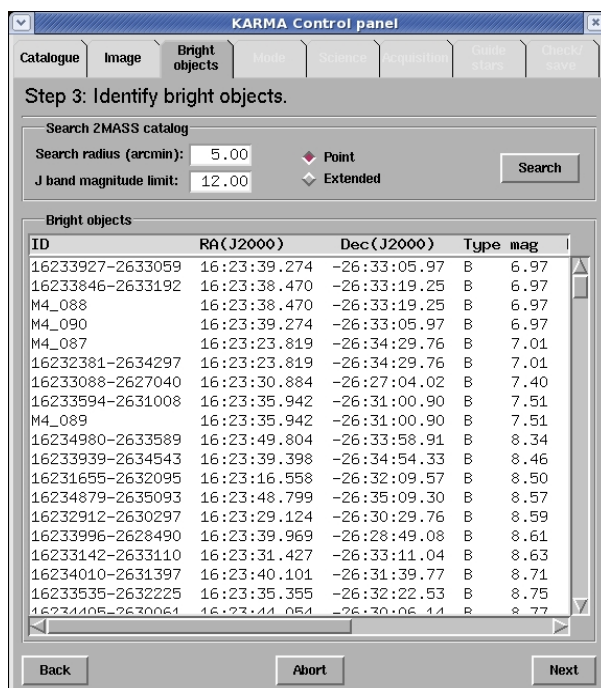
KARMA Control panel

Catalogue | Image | Bright objects | Mode | Science | Acquisition | Guide stars | Check/save

Step 3: Identify bright objects.

Search 2MASS catalog

Search radius (arcmin): 5.00

J band magnitude limit: 12.00

Point

Extended

Search

Bright objects

| ID | RA(J2000) | Dec(J2000) | Type | mag |
|---|---|---|---|---|
| 16233927-2633059 | 16:23:39.274 | -26:33:05.97 | B | 6.97 |
| 16233846-2633192 | 16:23:38.470 | -26:33:19.25 | B | 6.97 |
| M4_088 | 16:23:38.470 | -26:33:19.25 | B | 6.97 |
| M4_090 | 16:23:39.274 | -26:33:05.97 | B | 6.97 |
| M4_087 | 16:23:23.819 | -26:34:29.76 | B | 7.01 |
| 16232381-2634297 | 16:23:23.819 | -26:34:29.76 | B | 7.01 |
| 16233088-2627040 | 16:23:30.884 | -26:27:04.02 | B | 7.40 |
| 16233594-2631008 | 16:23:35.942 | -26:31:00.90 | B | 7.51 |
| M4_089 | 16:23:35.942 | -26:31:00.90 | B | 7.51 |
| 16234980-2633589 | 16:23:49.804 | -26:33:58.91 | B | 8.34 |
| 16233939-2634543 | 16:23:39.398 | -26:34:54.33 | B | 8.46 |
| 16231655-2632095 | 16:23:16.558 | -26:32:09.57 | B | 8.50 |
| 16234879-2635093 | 16:23:48.799 | -26:35:09.30 | B | 8.57 |
| 16232912-2630297 | 16:23:29.124 | -26:30:29.76 | B | 8.59 |
| 16233996-2628490 | 16:23:39.969 | -26:28:49.08 | B | 8.61 |
| 16233142-2633110 | 16:23:31.427 | -26:33:11.04 | B | 8.63 |
| 16234010-2631397 | 16:23:40.101 | -26:31:39.77 | B | 8.71 |
| 16233535-2632225 | 16:23:35.355 | -26:32:22.53 | B | 8.75 |
| 16234405-2630061 | 16:23:44.054 | -26:30:06.14 | B | 8.77 |

Back

Abort

Next